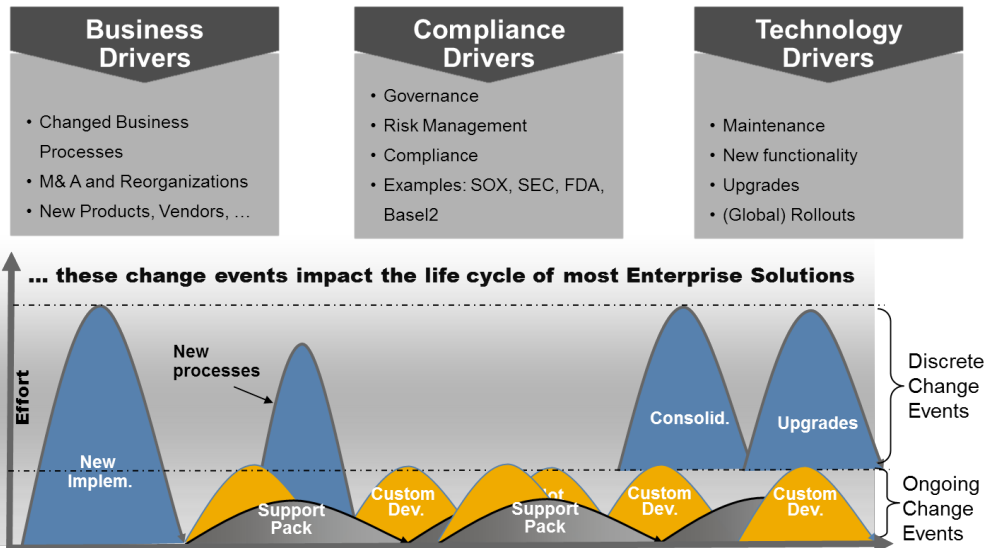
Business Drivers

- Changed Business Processes
- M& A and Reorganizations
- New Products, Vendors, …

Compliance Drivers

- Governance
- Risk Management
- Compliance
- Examples: SOX, SEC, FDA, Basel2

Technology Drivers

- Maintenance
- New functionality
- Upgrades
- (Global) Rollouts

… these change events impact the life cycle of most Enterprise Solutions

Effort

New processes

New Implem.

Support Pack

Custom Dev.

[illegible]ot

Support Pack

Custom Dev.

Consolid.

Upgrades

Custom Dev.

Discrete Change Events

Ongoing Change Events